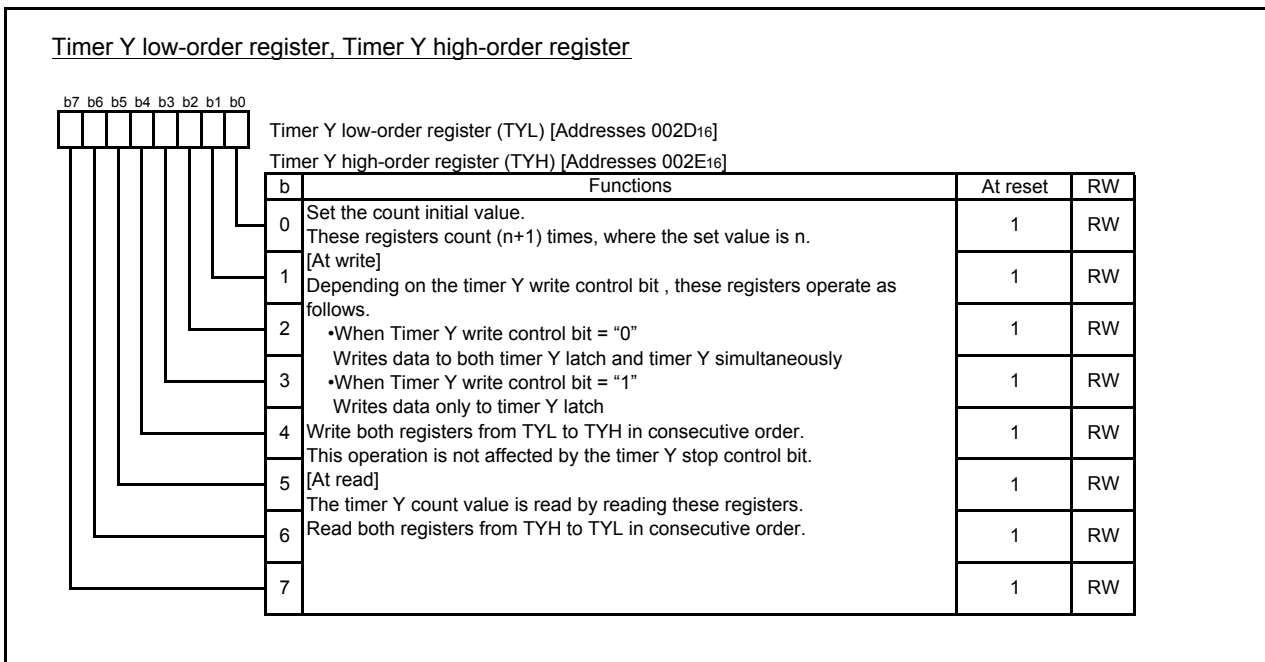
Timer Y low-order register, Timer Y high-order register

b7 b6 b5 b4 b3 b2 b1 b0

Timer Y low-order register (TYL) [Addresses 002D$_{16}$]

Timer Y high-order register (TYH) [Addresses 002E$_{16}$]

| b | Functions | At reset | RW |
|---|---|---|---|
| 0 | Set the count initial value. These registers count (n+1) times, where the set value is n. | 1 | RW |
| 1 | [At write] Depending on the timer Y write control bit , these registers operate as | 1 | RW |
| 2 | follows. •When Timer Y write control bit = “0” | 1 | RW |
| 3 | Writes data to both timer Y latch and timer Y simultaneously •When Timer Y write control bit = “1” | 1 | RW |
| 4 | Writes data only to timer Y latch Write both registers from TYL to TYH in consecutive order. | 1 | RW |
| 5 | This operation is not affected by the timer Y stop control bit. [At read] | 1 | RW |
| 6 | The timer Y count value is read by reading these registers. Read both registers from TYH to TYL in consecutive order. | 1 | RW |
| 7 | | 1 | RW |